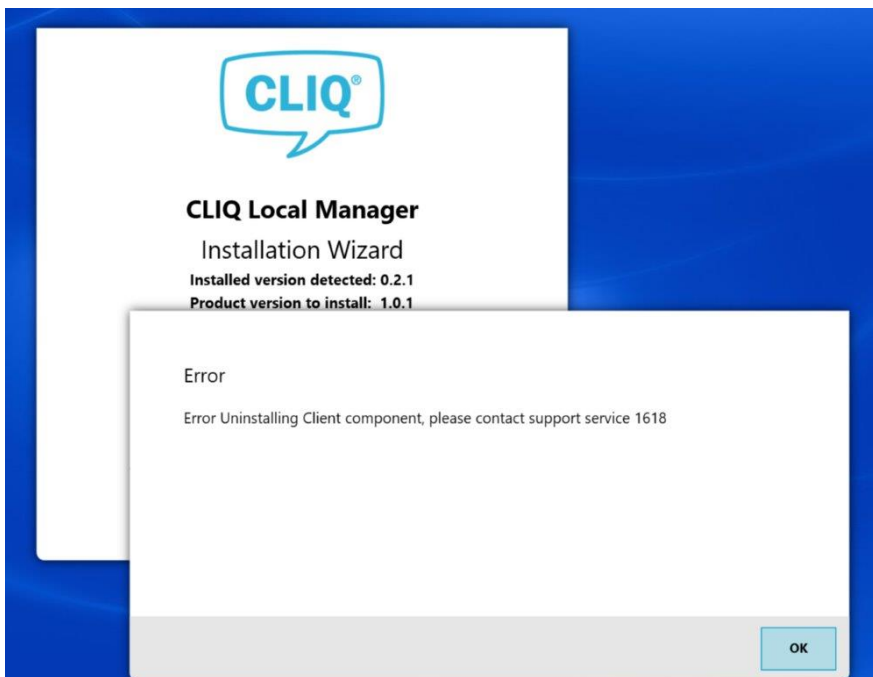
CLIQ®

CLIQ Local Manager

Installation Wizard

Installed version detected: 0.2.1

Product version to install: 1.0.1

Error

Error Uninstalling Client component, please contact support service 1618

OK